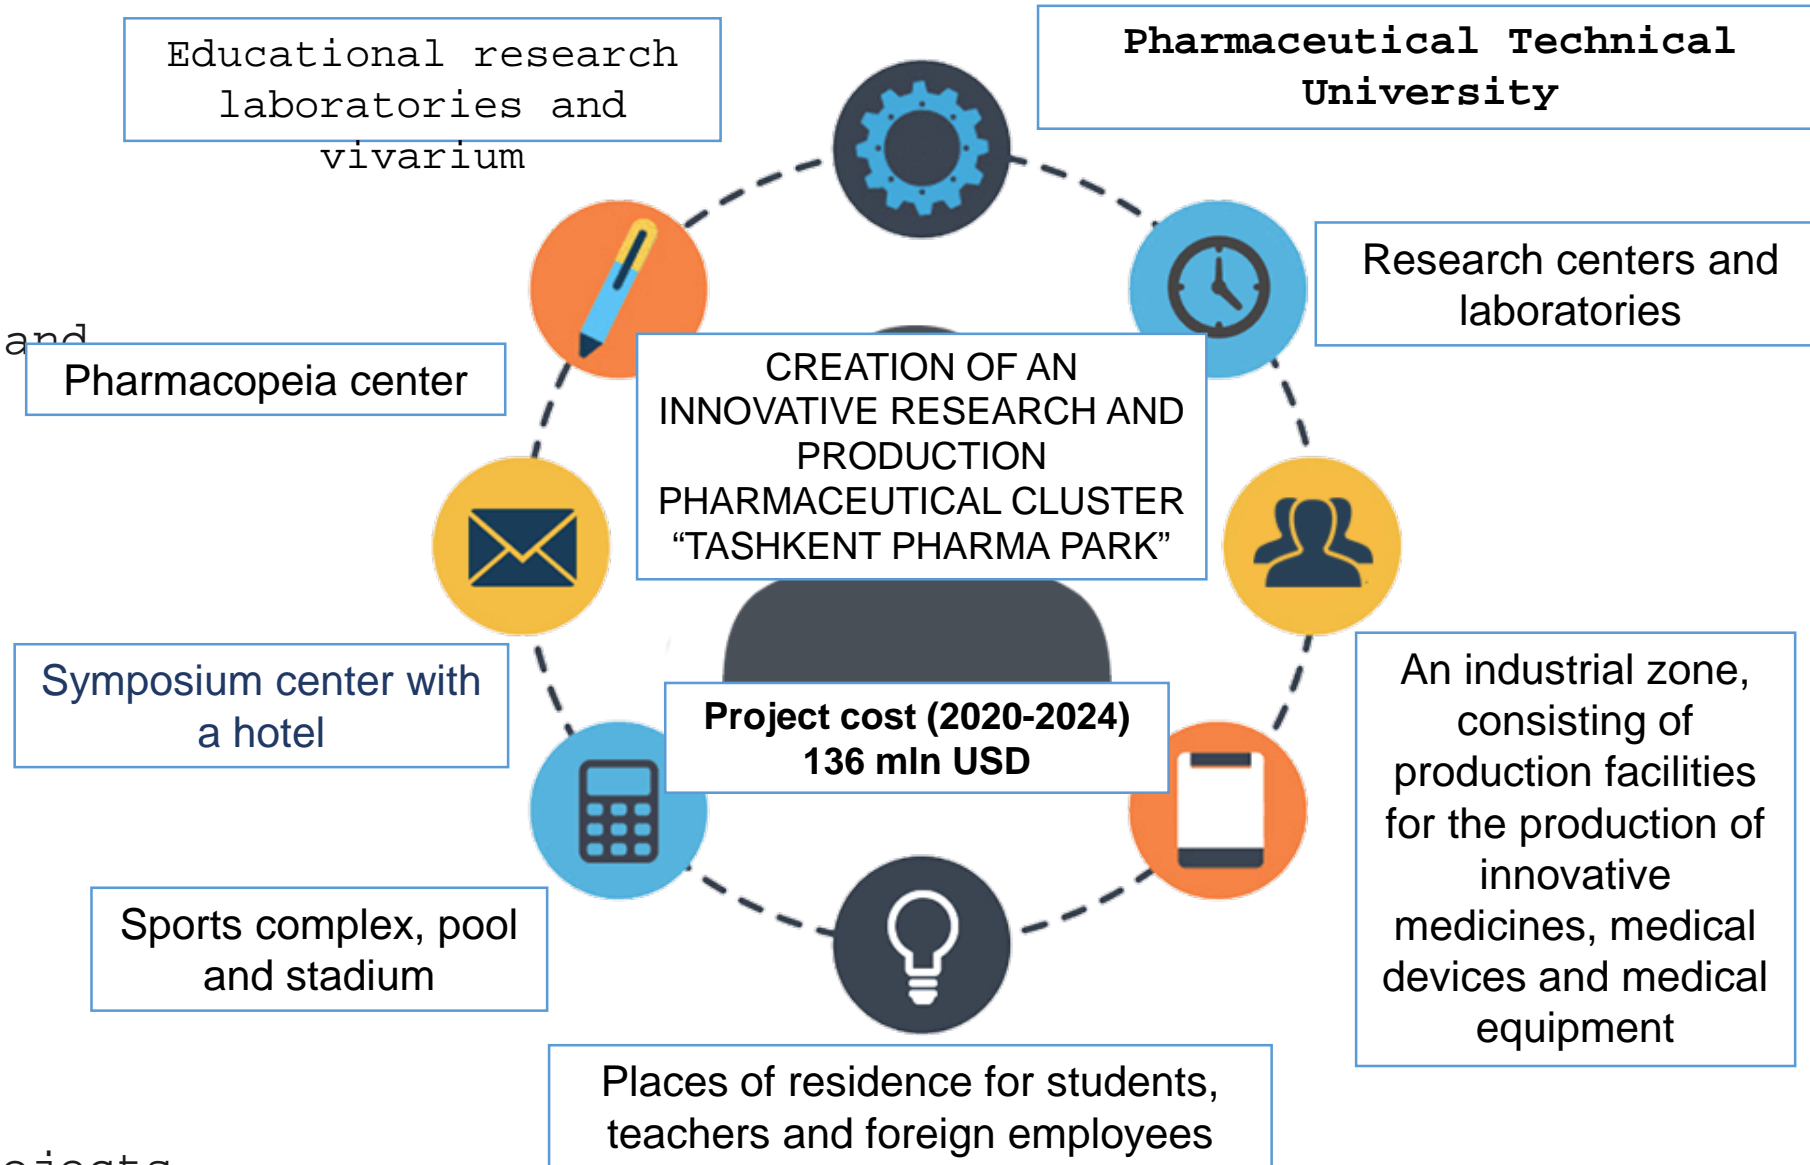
Educational research laboratories and vivarium

Pharmaceutical Technical University

Research centers and laboratories

and

Pharmacopeia center

CREATION OF AN INNOVATIVE RESEARCH AND PRODUCTION PHARMACEUTICAL CLUSTER “TASHKENT PHARMA PARK”

Symposium center with a hotel

Project cost (2020-2024) 136 mln USD

An industrial zone, consisting of production facilities for the production of innovative medicines, medical devices and medical equipment

Sports complex, pool and stadium

Places of residence for students, teachers and foreign employees

ojects